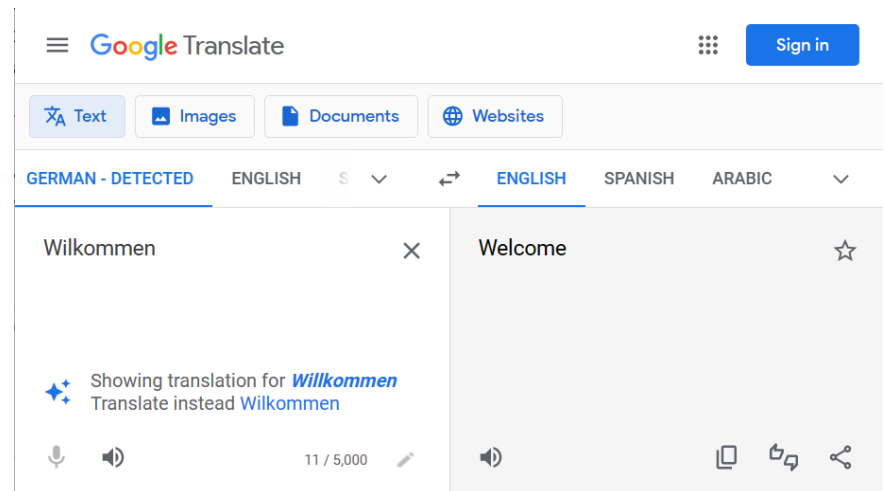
Google Translate

Sign in

Text Images Documents Websites

GERMAN - DETECTED ENGLISH S

ENGLISH SPANISH ARABIC

Wilkommen

Welcome

Showing translation for *Willkommen*
Translate instead Wilkommen

11 / 5,000